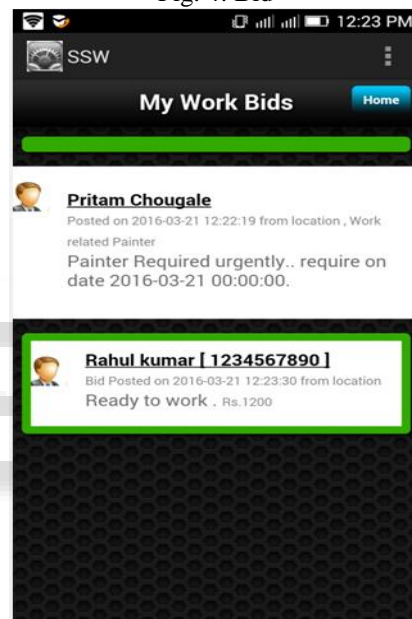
Fig. 4. Bid

12:23 PM

SSW

My Work Bids

Home

Pritam Chougale

Posted on 2016-03-21 12:22:19 from location , Work related Painter

Painter Required urgently.. require on date 2016-03-21 00:00:00.

Rahul kumar [ 1234567890 ]

Bid Posted on 2016-03-21 12:23:30 from location

Ready to work . Rs.1200